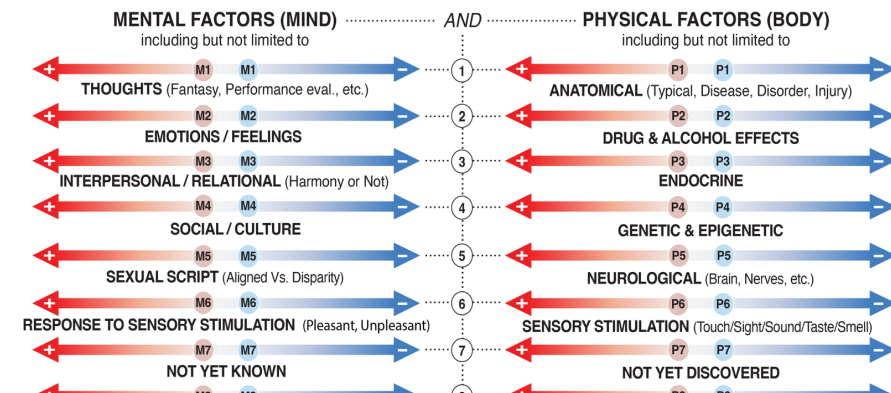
MENTAL FACTORS (MIND) AND PHYSICAL FACTORS (BODY)
including but not limited to including but not limited to

+ M1 M1 − 1 + P1 P1 −
THOUGHTS (Fantasy, Performance eval., etc.) ANATOMICAL (Typical, Disease, Disorder, Injury)

+ M2 M2 − 2 + P2 P2 −
EMOTIONS / FEELINGS DRUG & ALCOHOL EFFECTS

+ M3 M3 − 3 + P3 P3 −
INTERPERSONAL / RELATIONAL (Harmony or Not) ENDOCRINE

+ M4 M4 − 4 + P4 P4 −
SOCIAL / CULTURE GENETIC & EPIGENETIC

+ M5 M5 − 5 + P5 P5 −
SEXUAL SCRIPT (Aligned Vs. Disparity) NEUROLOGICAL (Brain, Nerves, etc.)

+ M6 M6 − 6 + P6 P6 −
RESPONSE TO SENSORY STIMULATION (Pleasant, Unpleasant) SENSORY STIMULATION (Touch/Sight/Sound/Taste/Smell)

+ M7 M7 − 7 + P7 P7 −
NOT YET KNOWN NOT YET DISCOVERED

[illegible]